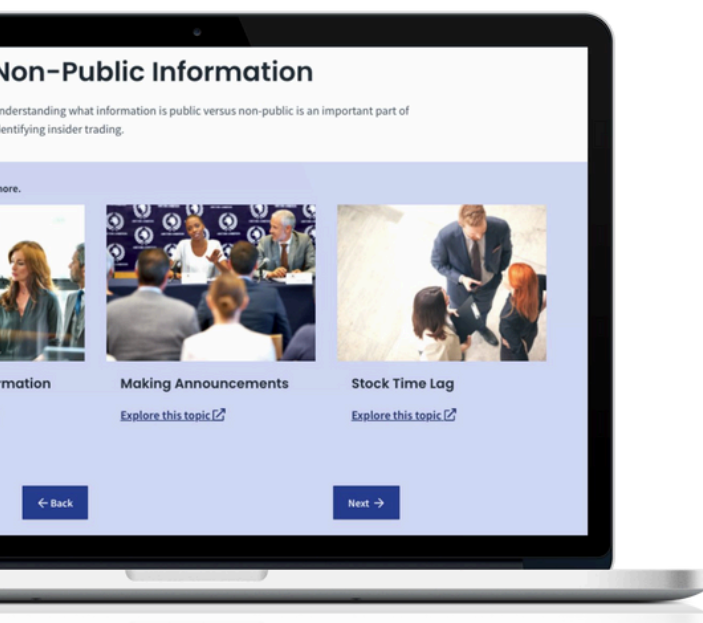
Non-Public Information

nderstanding what information is public versus non-public is an important part of entifying insider trading.

ore.

rmation

Making Announcements

Explore this topic

Stock Time Lag

Explore this topic

← Back

Next →